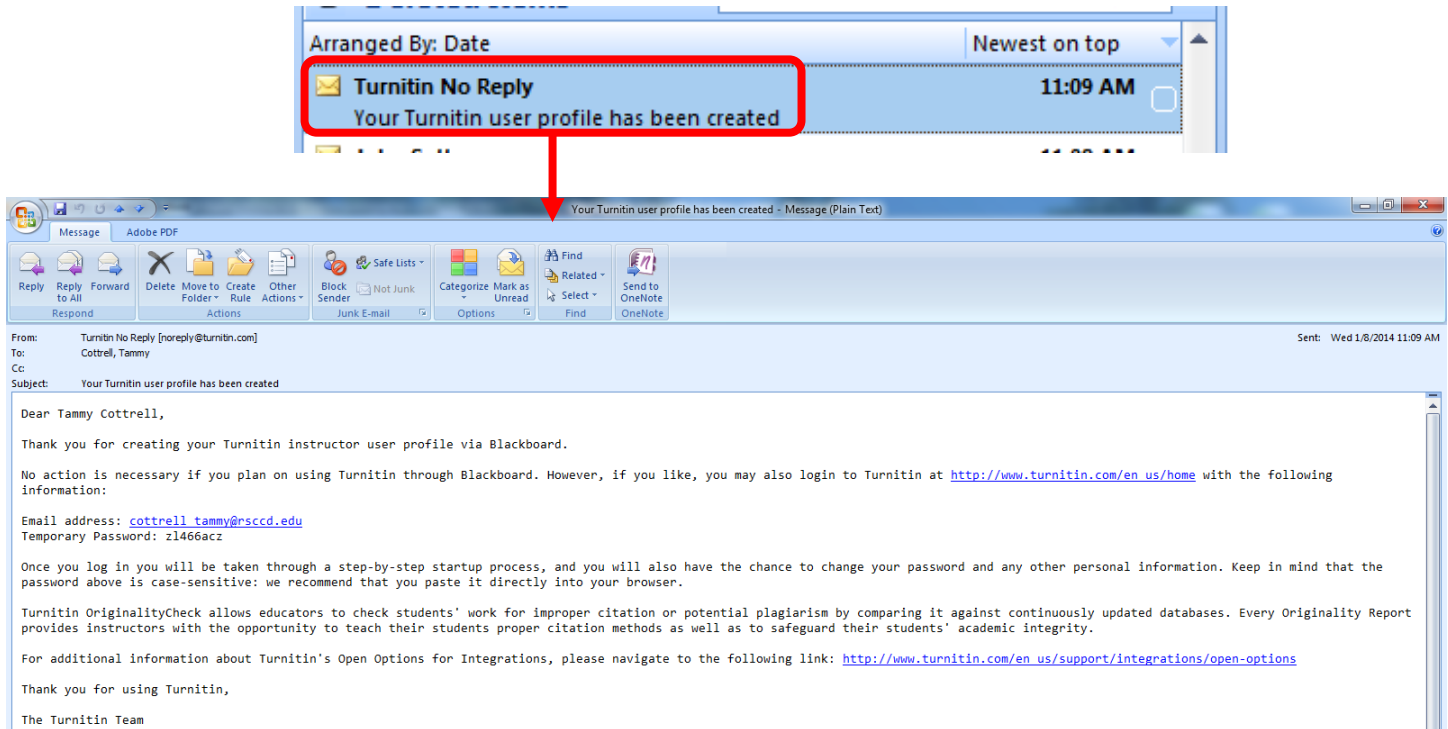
Arranged By: Date
Newest on top

Turnitin No Reply
11:09 AM
Your Turnitin user profile has been created

Your Turnitin user profile has been created - Message (Plain Text)

Message
Adobe PDF

Reply
Reply to All
Forward
Respond
Delete
Move to Folder
Create Rule
Other Actions
Actions
Block Sender
Safe Lists
Not Junk
Junk E-mail
Categorize
Mark as Unread
Options
Find
Related
Select
Find
Send to OneNote
OneNote

From: Turnitin No Reply [noreply@turnitin.com]
Sent: Wed 1/8/2014 11:09 AM
To: Cottrell, Tammy
Cc:
Subject: Your Turnitin user profile has been created

Dear Tammy Cottrell,

Thank you for creating your Turnitin instructor user profile via Blackboard.

No action is necessary if you plan on using Turnitin through Blackboard. However, if you like, you may also login to Turnitin at http://www.turnitin.com/en_us/home with the following information:

Email address: cottrell_tammy@rsccd.edu
Temporary Password: zl466acz

Once you log in you will be taken through a step-by-step startup process, and you will also have the chance to change your password and any other personal information. Keep in mind that the password above is case-sensitive: we recommend that you paste it directly into your browser.

Turnitin OriginalityCheck allows educators to check students' work for improper citation or potential plagiarism by comparing it against continuously updated databases. Every Originality Report provides instructors with the opportunity to teach their students proper citation methods as well as to safeguard their students' academic integrity.

For additional information about Turnitin's Open Options for Integrations, please navigate to the following link: http://www.turnitin.com/en_us/support/integrations/open-options

Thank you for using Turnitin,

The Turnitin Team